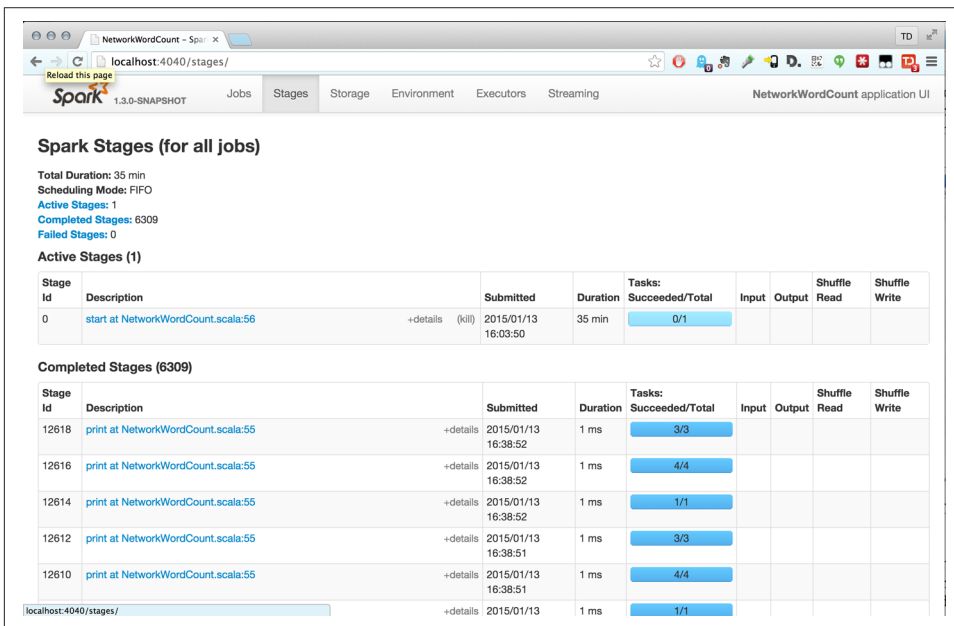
NetworkWordCount – Spar ×

TD

Reload this page

localhost:4040/stages/

Spark 1.3.0-SNAPSHOT

Jobs Stages Storage Environment Executors Streaming

NetworkWordCount application UI

Spark Stages (for all jobs)

Total Duration: 35 min
Scheduling Mode: FIFO
Active Stages: 1
Completed Stages: 6309
Failed Stages: 0

Active Stages (1)

| Stage Id | Description | Submitted | Duration | Tasks: Succeeded/Total | Input | Output | Shuffle Read | Shuffle Write |
|---|---|---|---|---|---|---|---|---|
| 0 | start at NetworkWordCount.scala:56 +details (kill) | 2015/01/13 16:03:50 | 35 min | 0/1 | | | | |

Completed Stages (6309)

| Stage Id | Description | Submitted | Duration | Tasks: Succeeded/Total | Input | Output | Shuffle Read | Shuffle Write |
|---|---|---|---|---|---|---|---|---|
| 12618 | print at NetworkWordCount.scala:55 +details | 2015/01/13 16:38:52 | 1 ms | 3/3 | | | | |
| 12616 | print at NetworkWordCount.scala:55 +details | 2015/01/13 16:38:52 | 1 ms | 4/4 | | | | |
| 12614 | print at NetworkWordCount.scala:55 +details | 2015/01/13 16:38:52 | 1 ms | 1/1 | | | | |
| 12612 | print at NetworkWordCount.scala:55 +details | 2015/01/13 16:38:51 | 1 ms | 3/3 | | | | |
| 12610 | print at NetworkWordCount.scala:55 +details | 2015/01/13 16:38:51 | 1 ms | 4/4 | | | | |
| | +details | 2015/01/13 | 1 ms | 1/1 | | | | |

localhost:4040/stages/